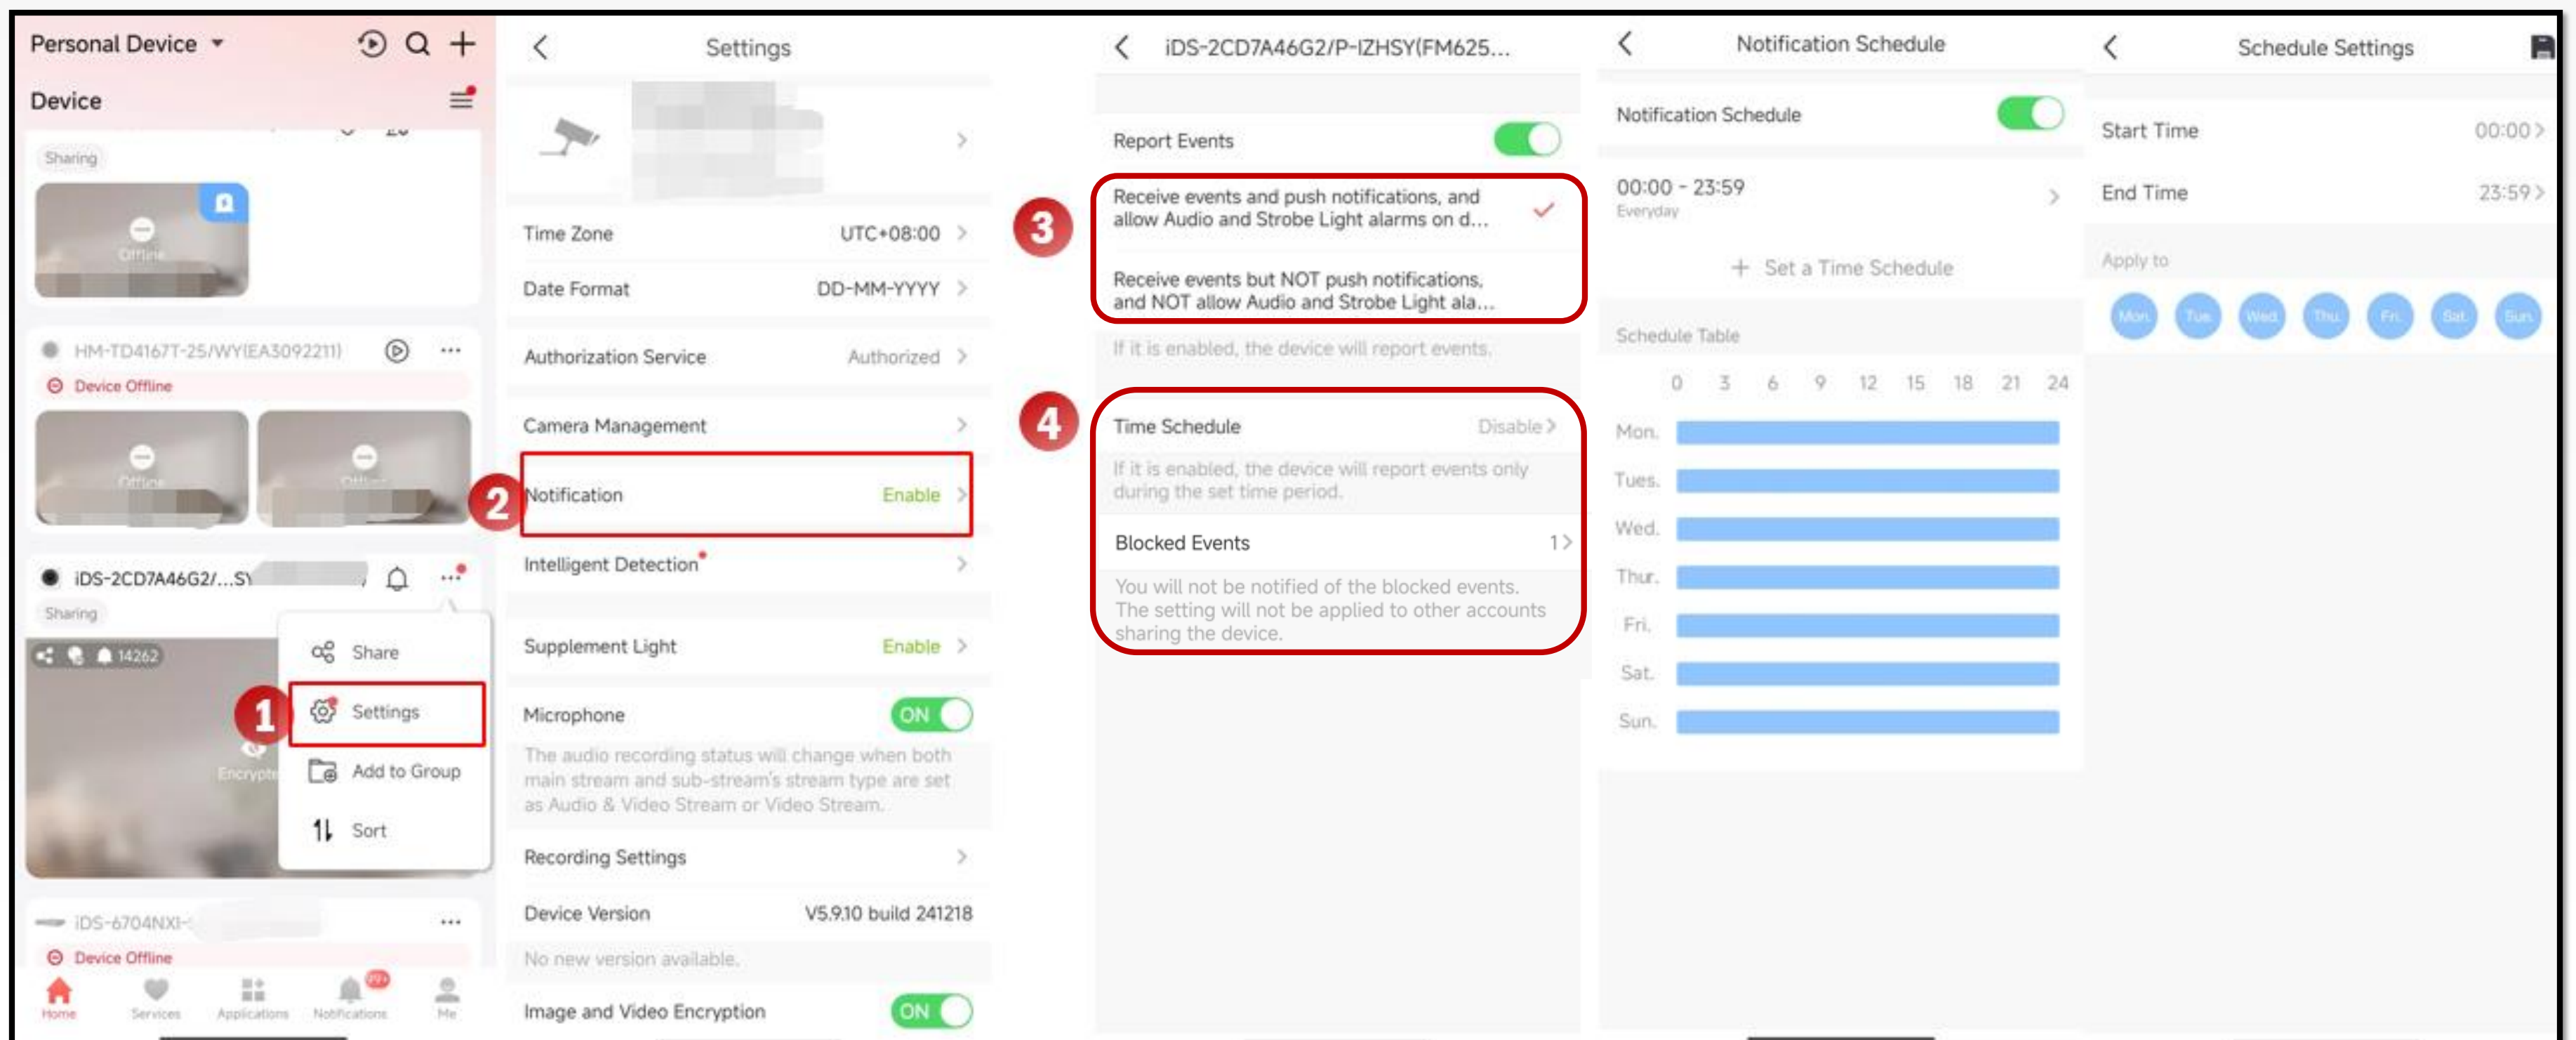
Personal Device
Device
Sharing
Offline
HM-TD4167T-25/WY(EA3092211)
Device Offline
Offline
Offline
iDS-2CD7A46G2/...SY
Sharing
14262
Encrypted
Share
1
Settings
Add to Group
Sort
iDS-6704NXI-
Device Offline
Home
Services
Applications
Notifications
Me

Settings
Time Zone UTC+08:00
Date Format DD-MM-YYYY
Authorization Service Authorized
Camera Management
2
Notification Enable
Intelligent Detection
Supplement Light Enable
Microphone ON
The audio recording status will change when both main stream and sub-stream's stream type are set as Audio & Video Stream or Video Stream.
Recording Settings
Device Version V5.9.10 build 241218
No new version available.
Image and Video Encryption ON

iDS-2CD7A46G2/P-IZHSY(FM625...
Report Events
3
Receive events and push notifications, and allow Audio and Strobe Light alarms on d...
Receive events but NOT push notifications, and NOT allow Audio and Strobe Light ala...
If it is enabled, the device will report events.
4
Time Schedule Disable
If it is enabled, the device will report events only during the set time period.
Blocked Events 1
You will not be notified of the blocked events. The setting will not be applied to other accounts sharing the device.

Notification Schedule
Notification Schedule
00:00 - 23:59
Everyday
+ Set a Time Schedule
Schedule Table
| | 0 | 3 | 6 | 9 | 12 | 15 | 18 | 21 | 24 |
|---|---|---|---|---|---|---|---|---|---|
Mon.
Tues.
Wed.
Thur.
Fri.
Sat.
Sun.

Schedule Settings
Start Time 00:00
End Time 23:59
Apply to
Mon Tue Wed Thu Fri Sat Sun